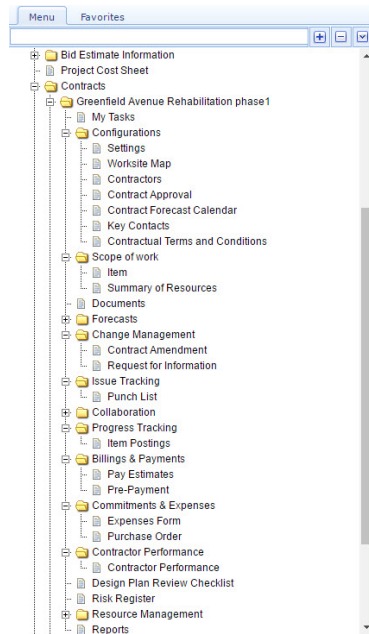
Menu Favorites

Bid Estimate Information
Project Cost Sheet
Contracts
Greenfield Avenue Rehabilitation phase1
My Tasks
Configurations
Settings
Worksite Map
Contractors
Contract Approval
Contract Forecast Calendar
Key Contacts
Contractual Terms and Conditions
Scope of work
Item
Summary of Resources
Documents
Forecasts
Change Management
Contract Amendment
Request for Information
Issue Tracking
Punch List
Collaboration
Progress Tracking
Item Postings
Billings & Payments
Pay Estimates
Pre-Payment
Commitments & Expenses
Expenses Form
Purchase Order
Contractor Performance
Contractor Performance
Design Plan Review Checklist
Risk Register
Resource Management
Reports